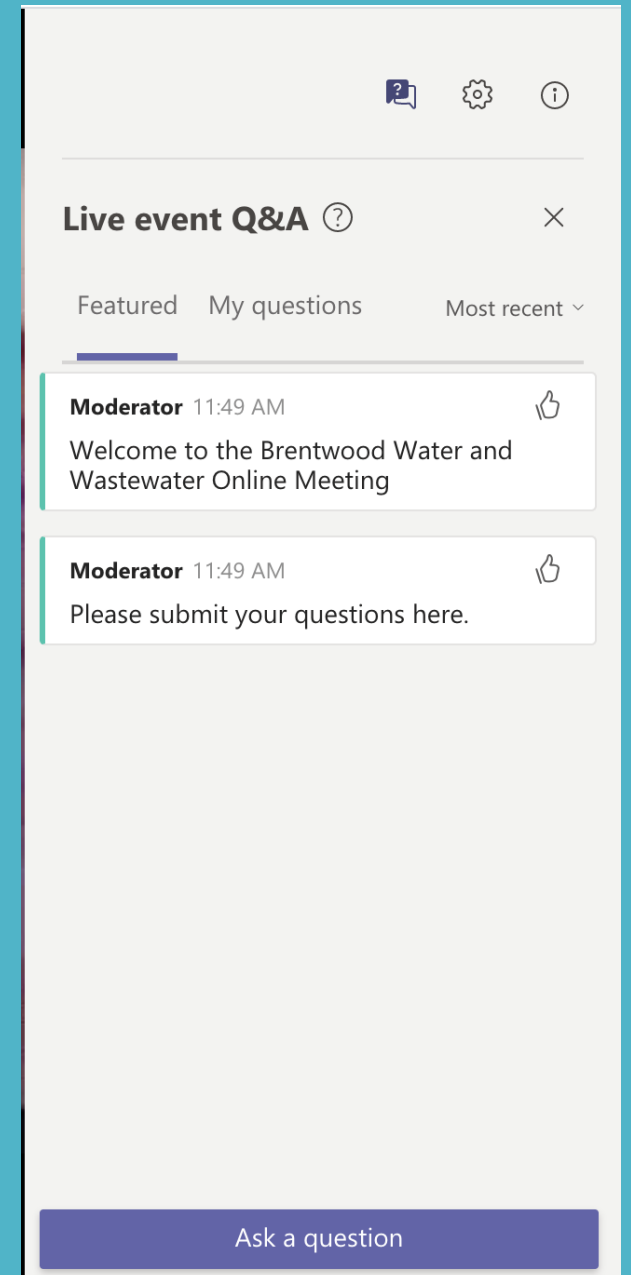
Live event Q&A ?

Featured My questions Most recent

Moderator 11:49 AM
Welcome to the Brentwood Water and Wastewater Online Meeting

Moderator 11:49 AM
Please submit your questions here.

Ask a question